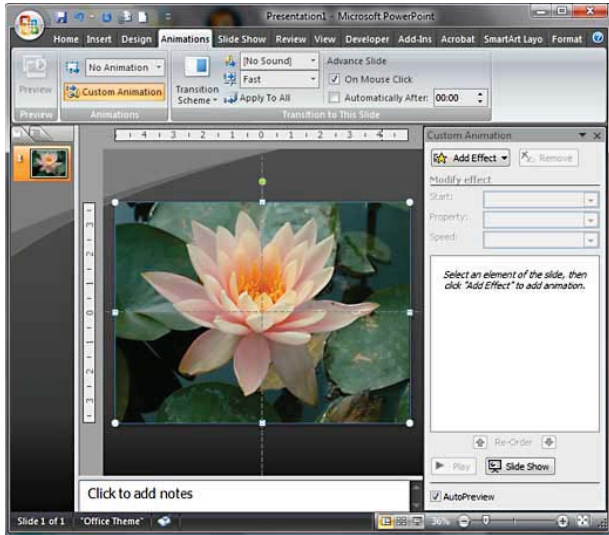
Presentation1 - Microsoft PowerPoint

Home Insert Design Animations Slide Show Review View Developer Add-Ins Acrobat SmartArt Layo Format

Preview

No Animation

Custom Animation

Animations

Transition Scheme

[No Sound]

Fast

Apply To All

Advance Slide

On Mouse Click

Automatically After: 00:00

Transition to This Slide

Preview

4 3 2 1 0 1 2 3 4

3 2 1 0 1 2 3

1

Custom Animation

Add Effect

Remove

Modify effect

Start:

Property:

Speed:

Select an element of the slide, then click "Add Effect" to add animation.

Re-Order

Play

Slide Show

AutoPreview

Click to add notes

Slide 1 of 1 "Office Theme"

36%